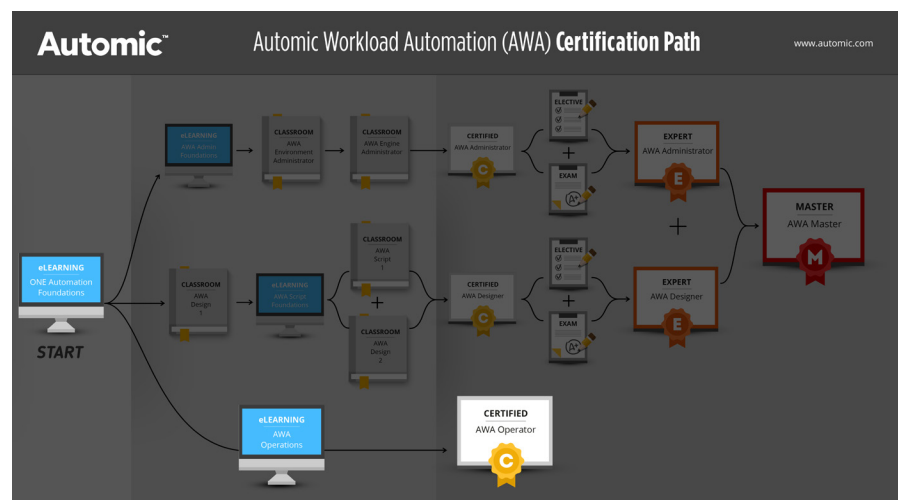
Automic™

Automic Workload Automation (AWA) Certification Path

www.automic.com

eLEARNING
ONE Automation Foundations

START

eLEARNING
AWA Admin Foundations

CLASSROOM
AWA Environment Administrator

CLASSROOM
AWA Engine Administrator

CERTIFIED
AWA Administrator

C

ELECTIVE

+

EXAM

A+

EXPERT
AWA Administrator

E

+

MASTER
AWA Master

M

CLASSROOM
AWA Design 1

eLEARNING
AWA Script Foundations

CLASSROOM
AWA Script 1

+

CLASSROOM
AWA Design 2

CERTIFIED
AWA Designer

C

ELECTIVE

+

EXAM

A+

EXPERT
AWA Designer

E

eLEARNING
AWA Operations

CERTIFIED
AWA Operator

C